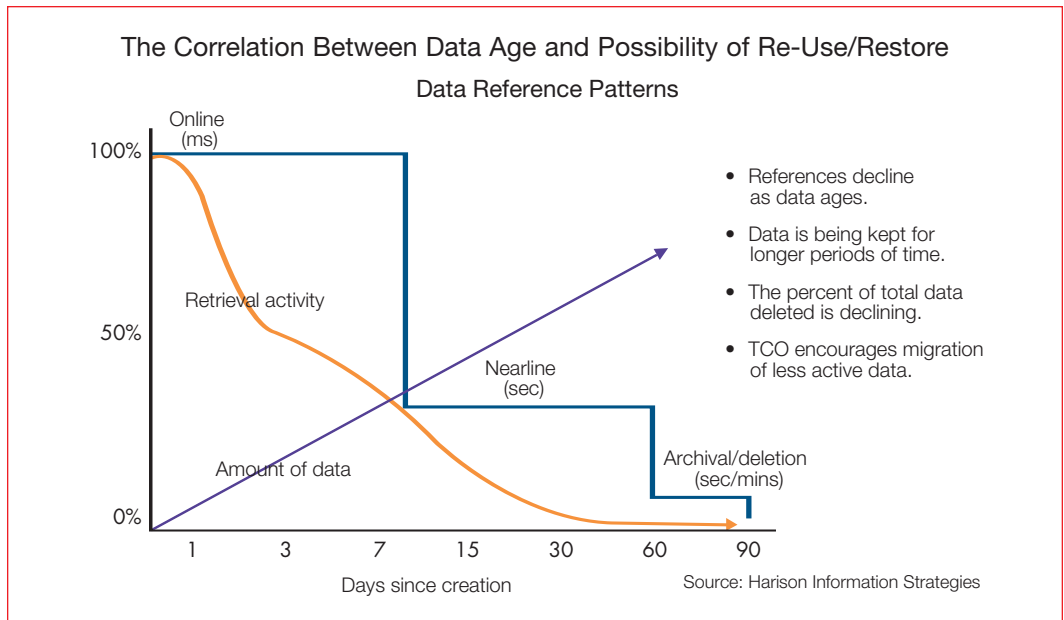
The Correlation Between Data Age and Possibility of Re-Use/Restore

Data Reference Patterns

Online (ms)

100%

50%

0%

Retrieval activity

Amount of data

Nearline (sec)

Archival/deletion (sec/mins)

1 3 7 15 30 60 90

Days since creation

• References decline as data ages.

• Data is being kept for longer periods of time.

• The percent of total data deleted is declining.

• TCO encourages migration of less active data.

Source: Harison Information Strategies